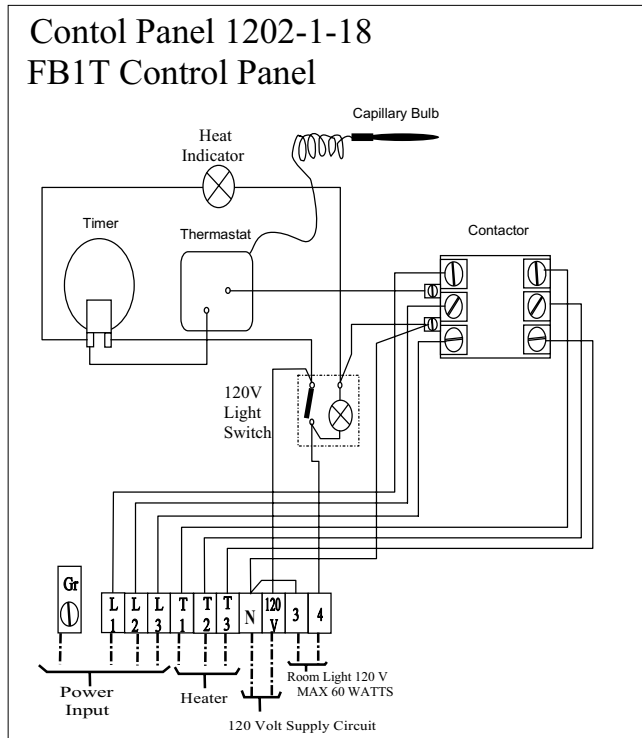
Contol Panel 1202-1-18
FB1T Control Panel

Capillary Bulb

Heat Indicator

Timer

Thermastat

Contactor

120V Light Switch

Gr

L 1

L 2

L 3

T 1

T 2

T 3

N

120 V

3

4

Power Input

Heater

Room Light 120 V MAX 60 WATTS

120 Volt Supply Circuit